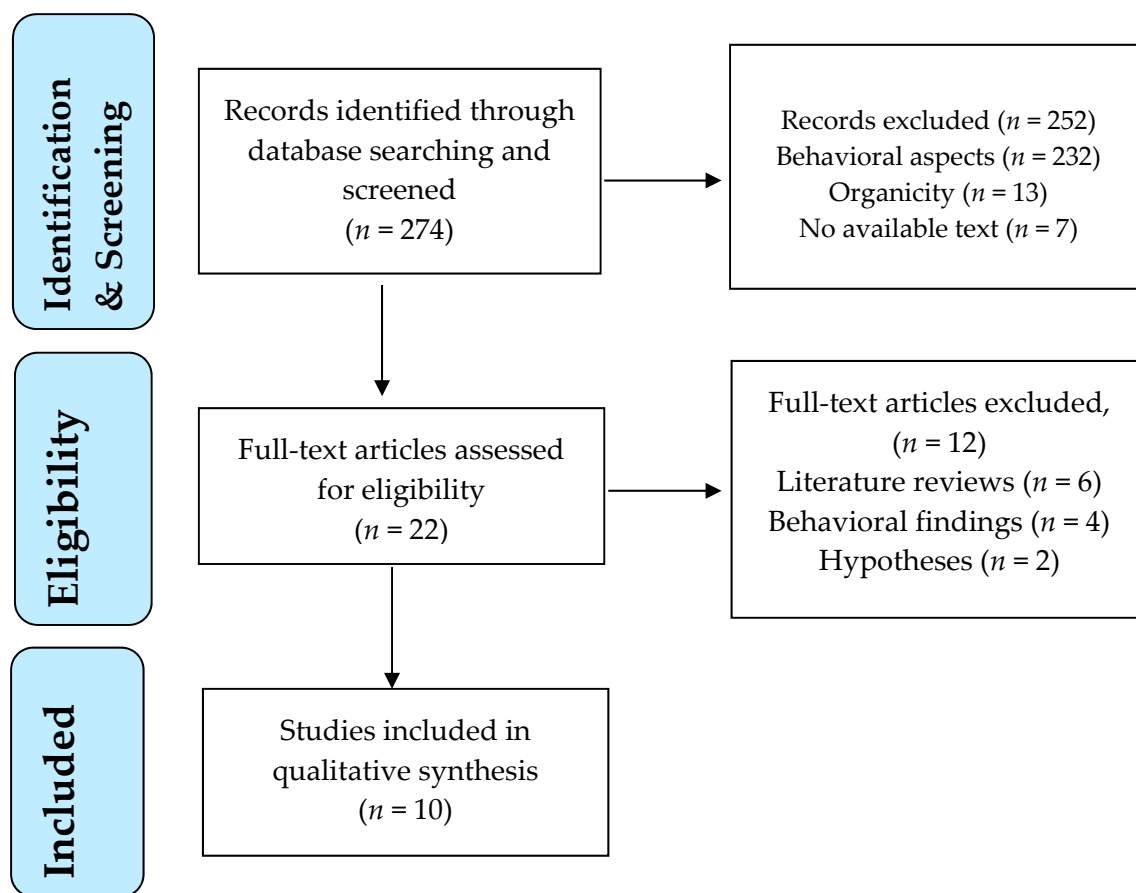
Identification & Screening

Records identified through database searching and screened ($n$ = 274)

Records excluded ($n$ = 252)
Behavioral aspects ($n$ = 232)
Organicity ($n$ = 13)
No available text ($n$ = 7)

Eligibility

Full-text articles assessed for eligibility ($n$ = 22)

Full-text articles excluded, ($n$ = 12)
Literature reviews ($n$ = 6)
Behavioral findings ($n$ = 4)
Hypotheses ($n$ = 2)

Included

Studies included in qualitative synthesis ($n$ = 10)